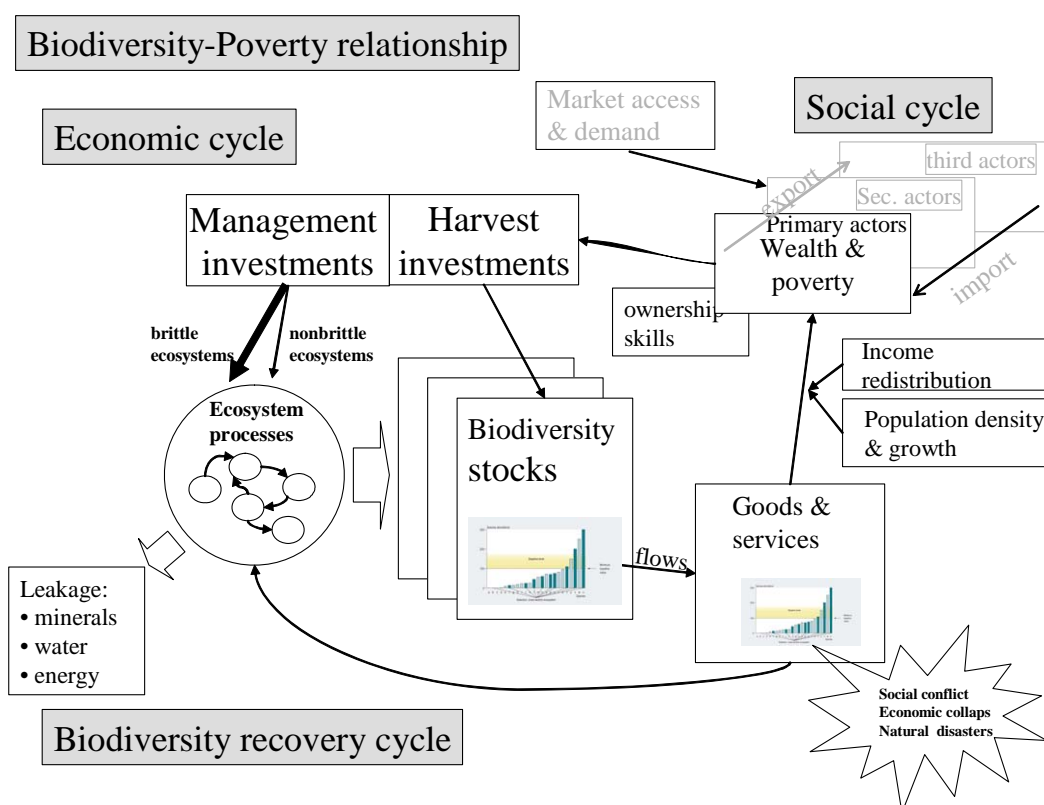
Biodiversity-Poverty relationship

Market access & demand

Social cycle

Economic cycle

third actors

Sec. actors

export

Primary actors

Management investments

Harvest investments

Wealth & poverty

import

ownership skills

brittle ecosystems

nonbrittle ecosystems

Income redistribution

Ecosystem processes

Population density & growth

Biodiversity stocks

Goods & services

flows

Leakage:
• minerals
• water
• energy

Social conflict
Economic collaps
Natural disasters

Biodiversity recovery cycle